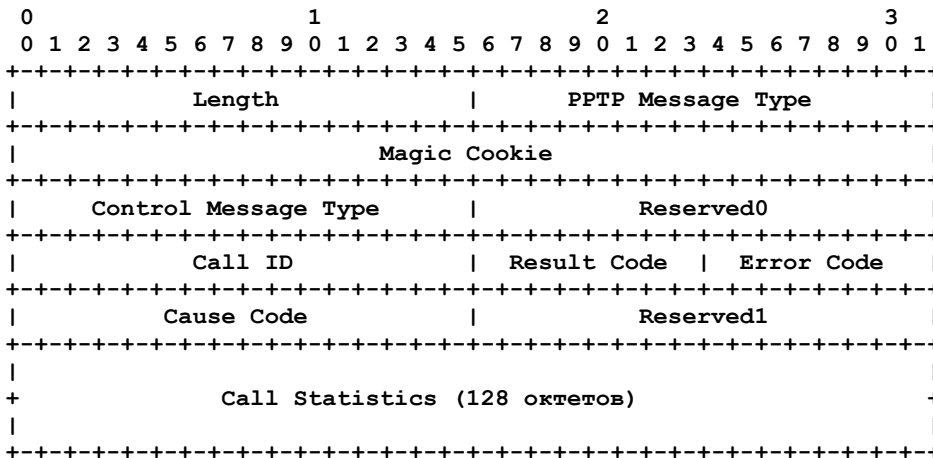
0                   1                   2                   3
0 1 2 3 4 5 6 7 8 9 0 1 2 3 4 5 6 7 8 9 0 1 2 3 4 5 6 7 8 9 0 1
+-+-+-+-+-+-+-+-+-+-+-+-+-+-+-+-+-+-+-+-+-+-+-+-+-+-+-+-+-+-+-+-+
|            Length             |       PPTP Message Type       |
+-+-+-+-+-+-+-+-+-+-+-+-+-+-+-+-+-+-+-+-+-+-+-+-+-+-+-+-+-+-+-+-+
|                          Magic Cookie                         |
+-+-+-+-+-+-+-+-+-+-+-+-+-+-+-+-+-+-+-+-+-+-+-+-+-+-+-+-+-+-+-+-+
|     Control Message Type      |           Reserved0           |
+-+-+-+-+-+-+-+-+-+-+-+-+-+-+-+-+-+-+-+-+-+-+-+-+-+-+-+-+-+-+-+-+
|            Call ID            |  Result Code  |  Error Code   |
+-+-+-+-+-+-+-+-+-+-+-+-+-+-+-+-+-+-+-+-+-+-+-+-+-+-+-+-+-+-+-+-+
|          Cause Code           |           Reserved1           |
+-+-+-+-+-+-+-+-+-+-+-+-+-+-+-+-+-+-+-+-+-+-+-+-+-+-+-+-+-+-+-+-+
|                                                               |
+              Call Statistics (128 октетов)                    +
|                                                               |
+-+-+-+-+-+-+-+-+-+-+-+-+-+-+-+-+-+-+-+-+-+-+-+-+-+-+-+-+-+-+-+-+